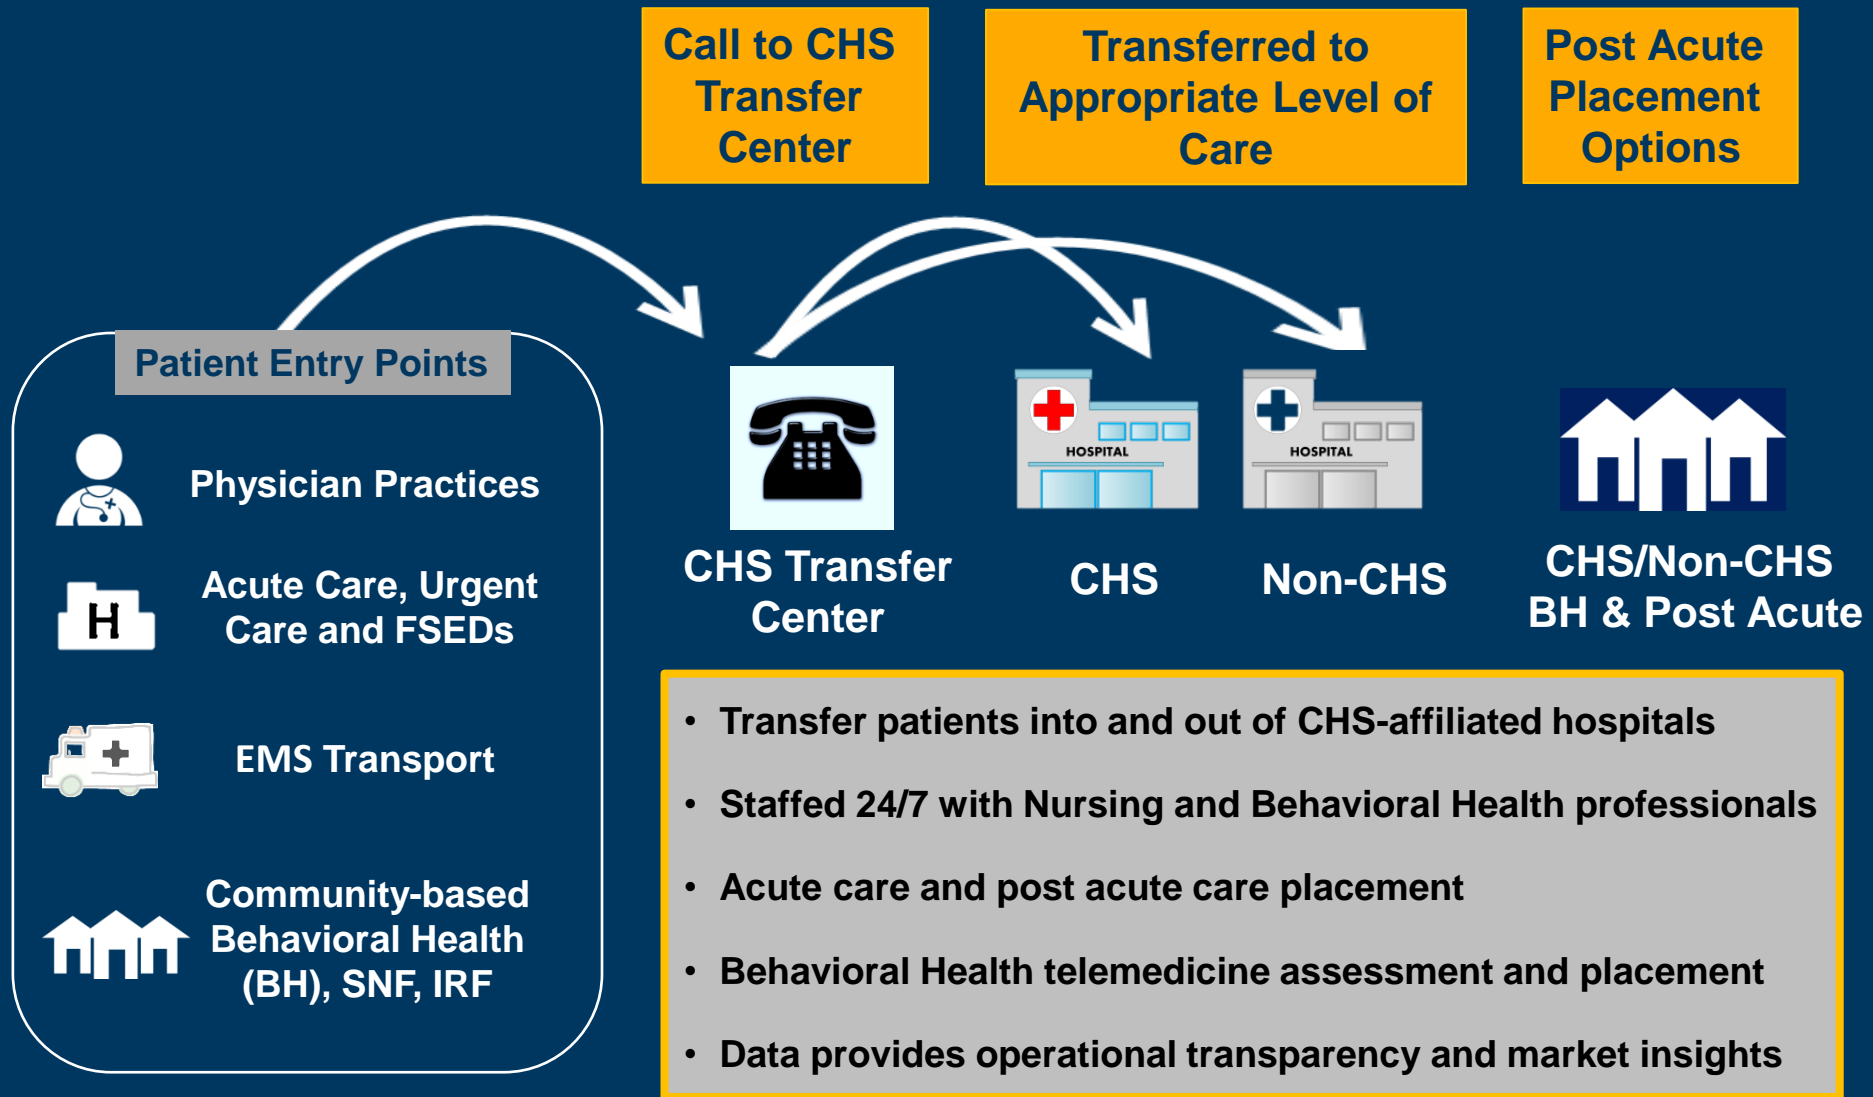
Call to CHS Transfer Center

Transferred to Appropriate Level of Care

Post Acute Placement Options

Patient Entry Points

Physician Practices

H

Acute Care, Urgent Care and FSEDs

EMS Transport

Community-based Behavioral Health (BH), SNF, IRF

CHS Transfer Center

HOSPITAL

CHS

HOSPITAL

Non-CHS

CHS/Non-CHS BH & Post Acute

• Transfer patients into and out of CHS-affiliated hospitals

• Staffed 24/7 with Nursing and Behavioral Health professionals

• Acute care and post acute care placement

• Behavioral Health telemedicine assessment and placement

• Data provides operational transparency and market insights